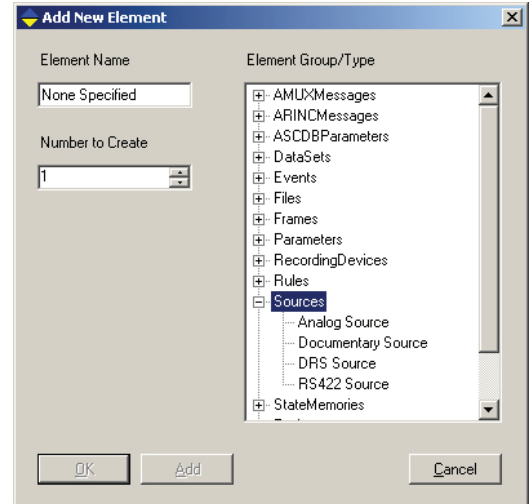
Add New Element

Element Name

None Specified

Number to Create

1

Element Group/Type

AMUXMessages
ARINCMessages
ASCDBParameters
DataSets
Events
Files
Frames
Parameters
RecordingDevices
Rules
Sources
Analog Source
Documentary Source
DRS Source
RS422 Source
StateMemories

OK

Add

Cancel